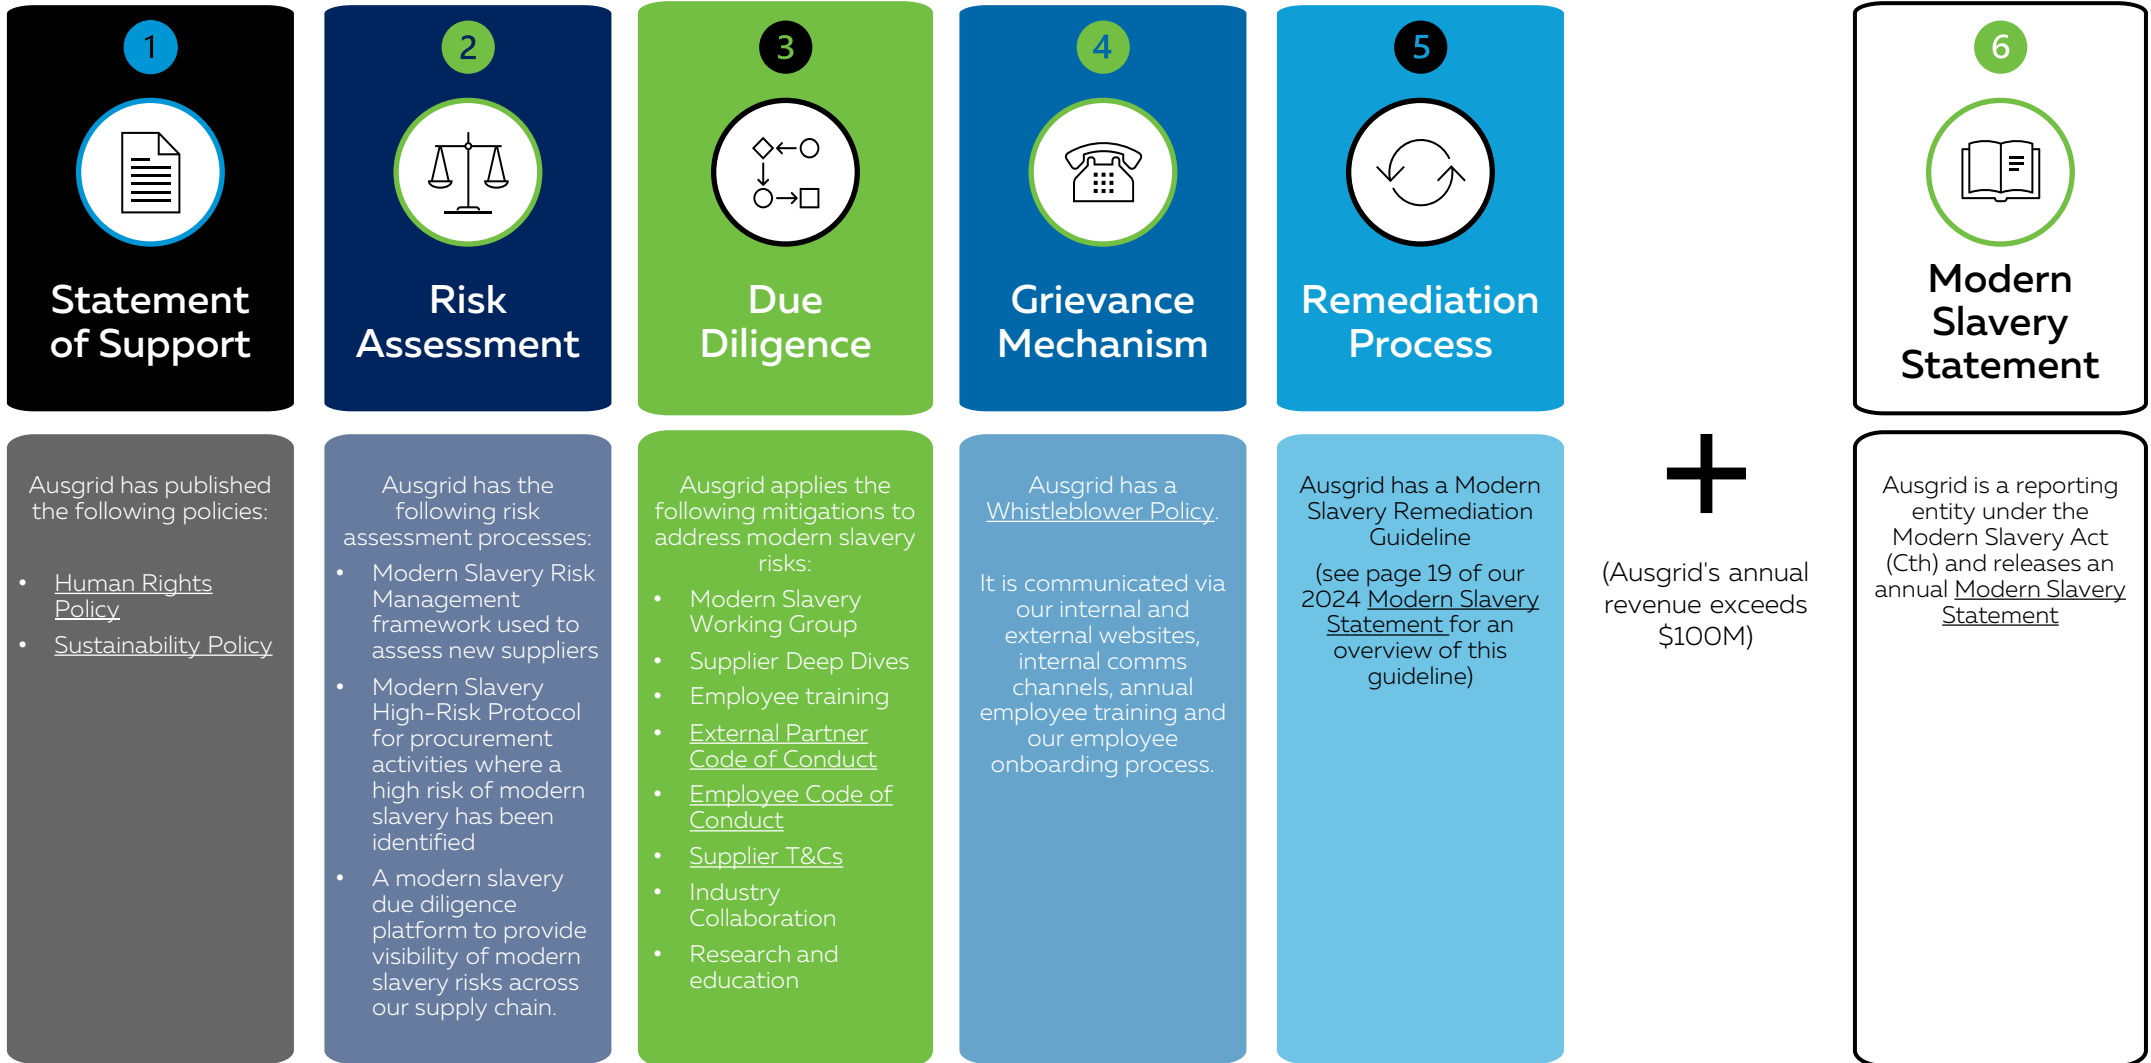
1

Statement of Support

2

Risk Assessment

3

Due Diligence

4

Grievance Mechanism

5

Remediation Process

6

Modern Slavery Statement

Ausgrid has published the following policies:

- Human Rights Policy
- Sustainability Policy

Ausgrid has the following risk assessment processes:

- Modern Slavery Risk Management framework used to assess new suppliers
- Modern Slavery High-Risk Protocol for procurement activities where a high risk of modern slavery has been identified
- A modern slavery due diligence platform to provide visibility of modern slavery risks across our supply chain.

Ausgrid applies the following mitigations to address modern slavery risks:

- Modern Slavery Working Group
- Supplier Deep Dives
- Employee training
- External Partner Code of Conduct
- Employee Code of Conduct
- Supplier T&Cs
- Industry Collaboration
- Research and education

Ausgrid has a Whistleblower Policy.

It is communicated via our internal and external websites, internal comms channels, annual employee training and our employee onboarding process.

Ausgrid has a Modern Slavery Remediation Guideline

(see page 19 of our 2024 Modern Slavery Statement for an overview of this guideline)

+

(Ausgrid's annual revenue exceeds $100M)

Ausgrid is a reporting entity under the Modern Slavery Act (Cth) and releases an annual Modern Slavery Statement